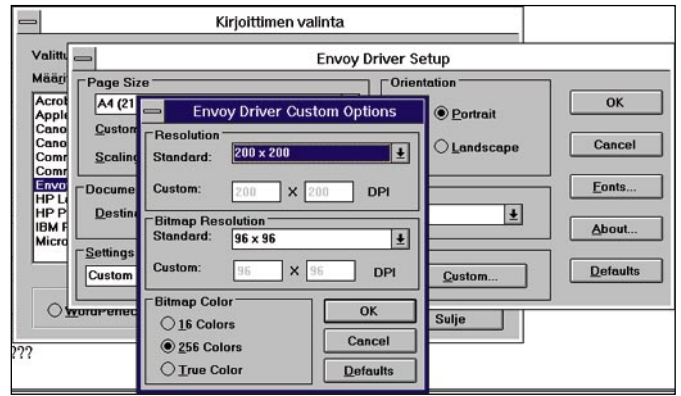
Kirjoittimen valinta

Valitt
Määri

Acrob
Apple
Cano
Cano
Comr
Comr
Envo
HP L
HP P
IBM F
Micro

WordPerfect

???

Envoy Driver Setup

Page Size
A4 (21
Custom
Scaling

Docume
Destin

Settings
Custom

Orientation
Portrait
Landscape

Custom...

Sulje

OK
Cancel
Fonts...
About...
Defaults

Envoy Driver Custom Options

Resolution
Standard: 200 x 200
Custom: 200 X 200 DPI

Bitmap Resolution
Standard: 96 x 96
Custom: 96 X 96 DPI

Bitmap Color
16 Colors
256 Colors
True Color

OK
Cancel
Defaults